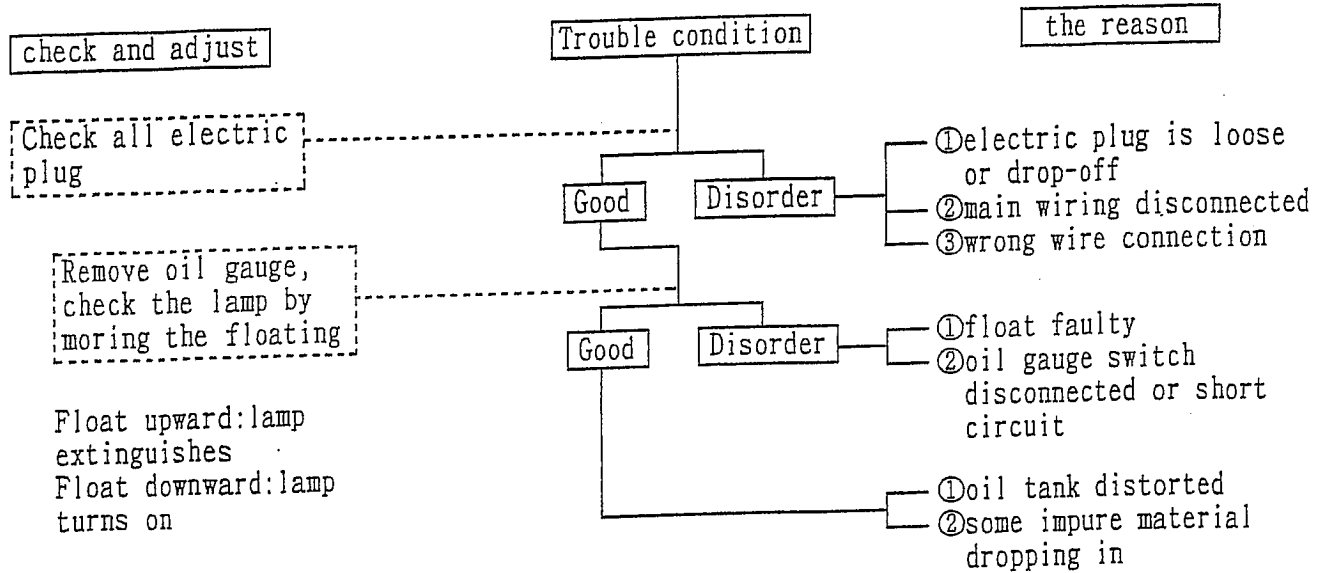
check and adjust

Trouble condition

the reason

Check all electric plug

Good

Disorder

①electric plug is loose or drop-off
②main wiring disconnected
③wrong wire connection

Remove oil gauge, check the lamp by moring the floating

Good

Disorder

①float faulty
②oil gauge switch disconnected or short circuit

Float upward:lamp extinguishes
Float downward:lamp turns on

①oil tank distorted
②some impure material dropping in